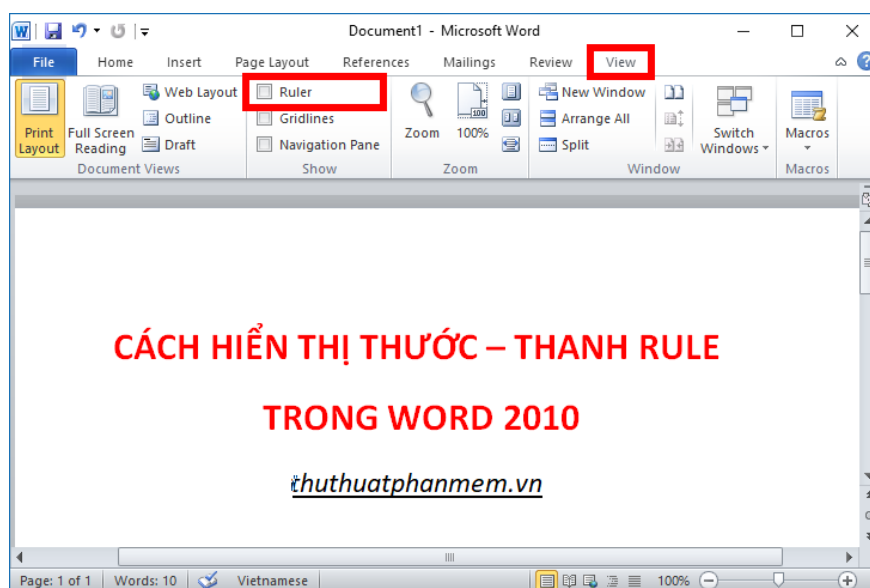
Document1 - Microsoft Word

File Home Insert Page Layout References Mailings Review View

Print Layout
Full Screen Reading
Web Layout
Outline
Draft
Document Views

Ruler
Gridlines
Navigation Pane
Show

Zoom
100%
Zoom

New Window
Arrange All
Split
Switch Windows
Window

Macros
Macros

CÁCH HIỂN THỊ THƯỚC – THANH RULE

TRONG WORD 2010

thuthuatphanmem.vn

Page: 1 of 1 Words: 10 Vietnamese 100%